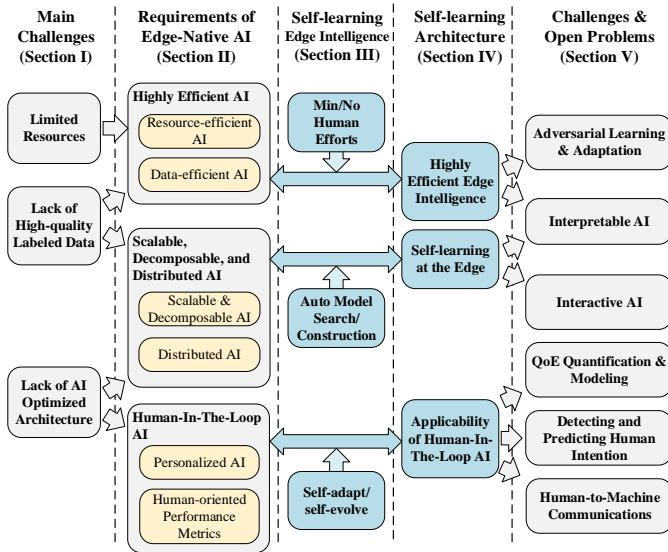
Main Challenges (Section I)

Requirements of Edge-Native AI (Section II)

Self-learning Edge Intelligence (Section III)

Self-learning Architecture (Section IV)

Challenges & Open Problems (Section V)

Limited Resources

Lack of High-quality Labeled Data

Lack of AI Optimized Architecture

Highly Efficient AI

Resource-efficient AI

Data-efficient AI

Scalable, Decomposable, and Distributed AI

Scalable & Decomposable AI

Distributed AI

Human-In-The-Loop AI

Personalized AI

Human-oriented Performance Metrics

Min/No Human Efforts

Auto Model Search/ Construction

Self-adapt/ self-evolve

Highly Efficient Edge Intelligence

Self-learning at the Edge

Applicability of Human-In-The-Loop AI

Adversarial Learning & Adaptation

Interpretable AI

Interactive AI

QoE Quantification & Modeling

Detecting and Predicting Human Intention

Human-to-Machine Communications